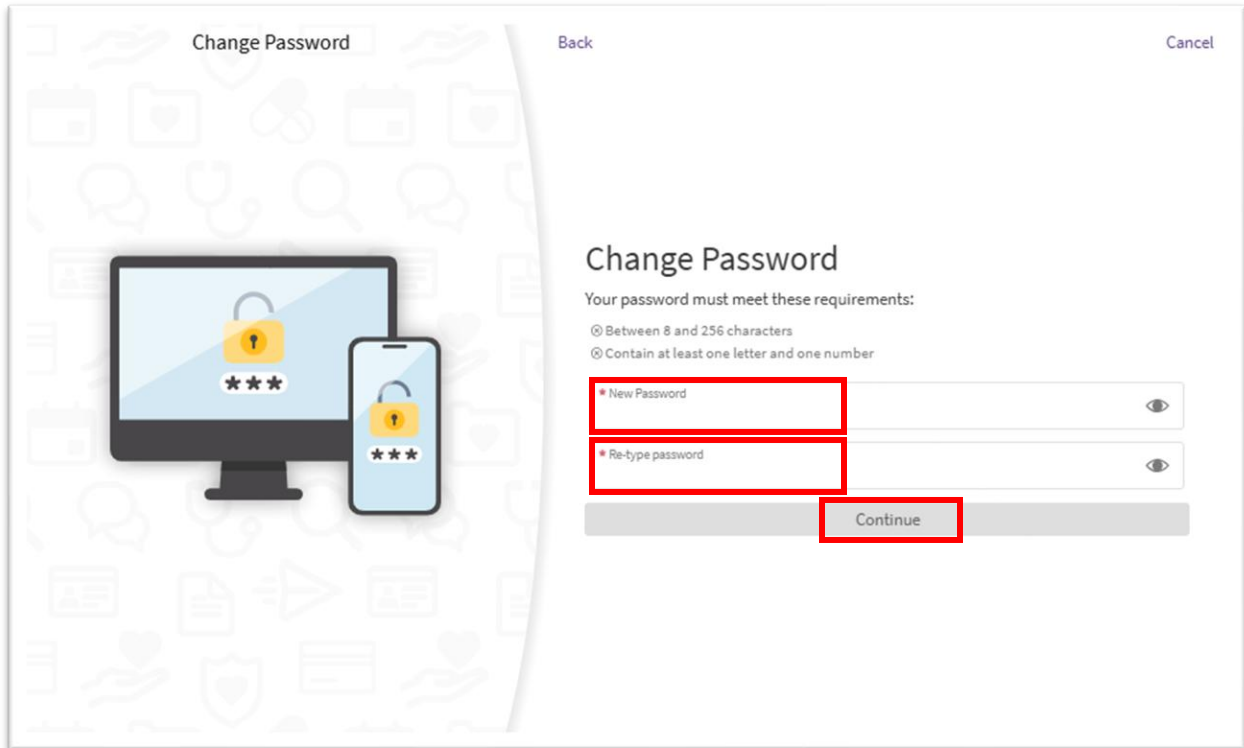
Change Password

Back

Cancel

***

***

Change Password

Your password must meet these requirements:

⊗ Between 8 and 256 characters

⊗ Contain at least one letter and one number

* New Password

* Re-type password

Continue